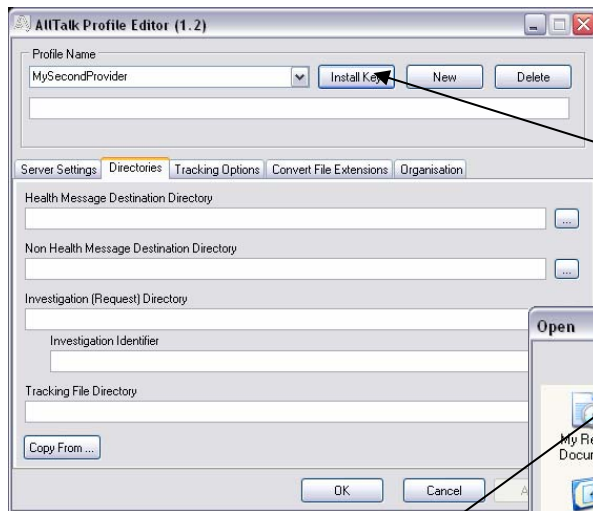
AllTalk Profile Editor (1.2)

Profile Name

MySecondProvider

Install Key

New

Delete

Server Settings | Directories | Tracking Options | Convert File Extensions | Organisation

Health Message Destination Directory

...

Non Health Message Destination Directory

...

Investigation (Request) Directory

Investigation Identifier

Tracking File Directory

Copy From ...

OK

Cancel

Open

My Re
Docu